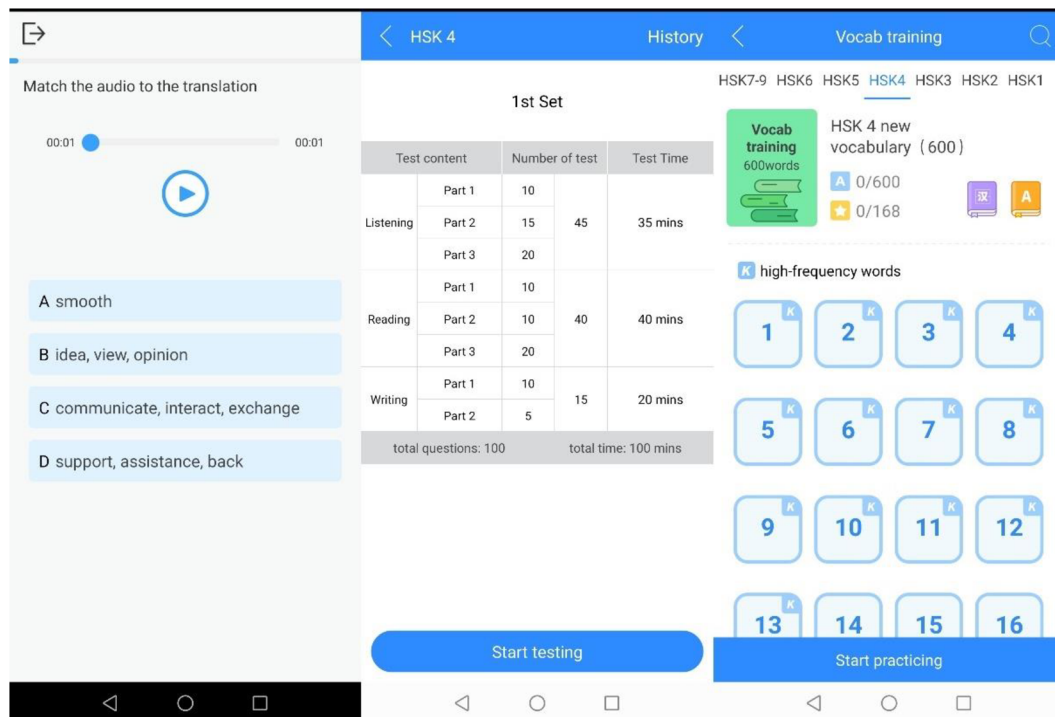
Match the audio to the translation

00:01 00:01

A smooth

B idea, view, opinion

C communicate, interact, exchange

D support, assistance, back

HSK 4 History

1st Set

| Test content | | Number of test | | Test Time |
|---|---|---|---|---|
| Listening | Part 1 | 10 | 45 | 35 mins |
| | Part 2 | 15 | | |
| | Part 3 | 20 | | |
| Reading | Part 1 | 10 | 40 | 40 mins |
| | Part 2 | 10 | | |
| | Part 3 | 20 | | |
| Writing | Part 1 | 10 | 15 | 20 mins |
| | Part 2 | 5 | | |
| total questions: 100 | | total time: 100 mins | | |

Start testing

Vocab training

HSK7-9 HSK6 HSK5 HSK4 HSK3 HSK2 HSK1

Vocab training 600words

HSK 4 new vocabulary（600）

A 0/600

0/168

汉 A

K high-frequency words

1 2 3 4
5 6 7 8
9 10 11 12
13 14 15 16

Start practicing